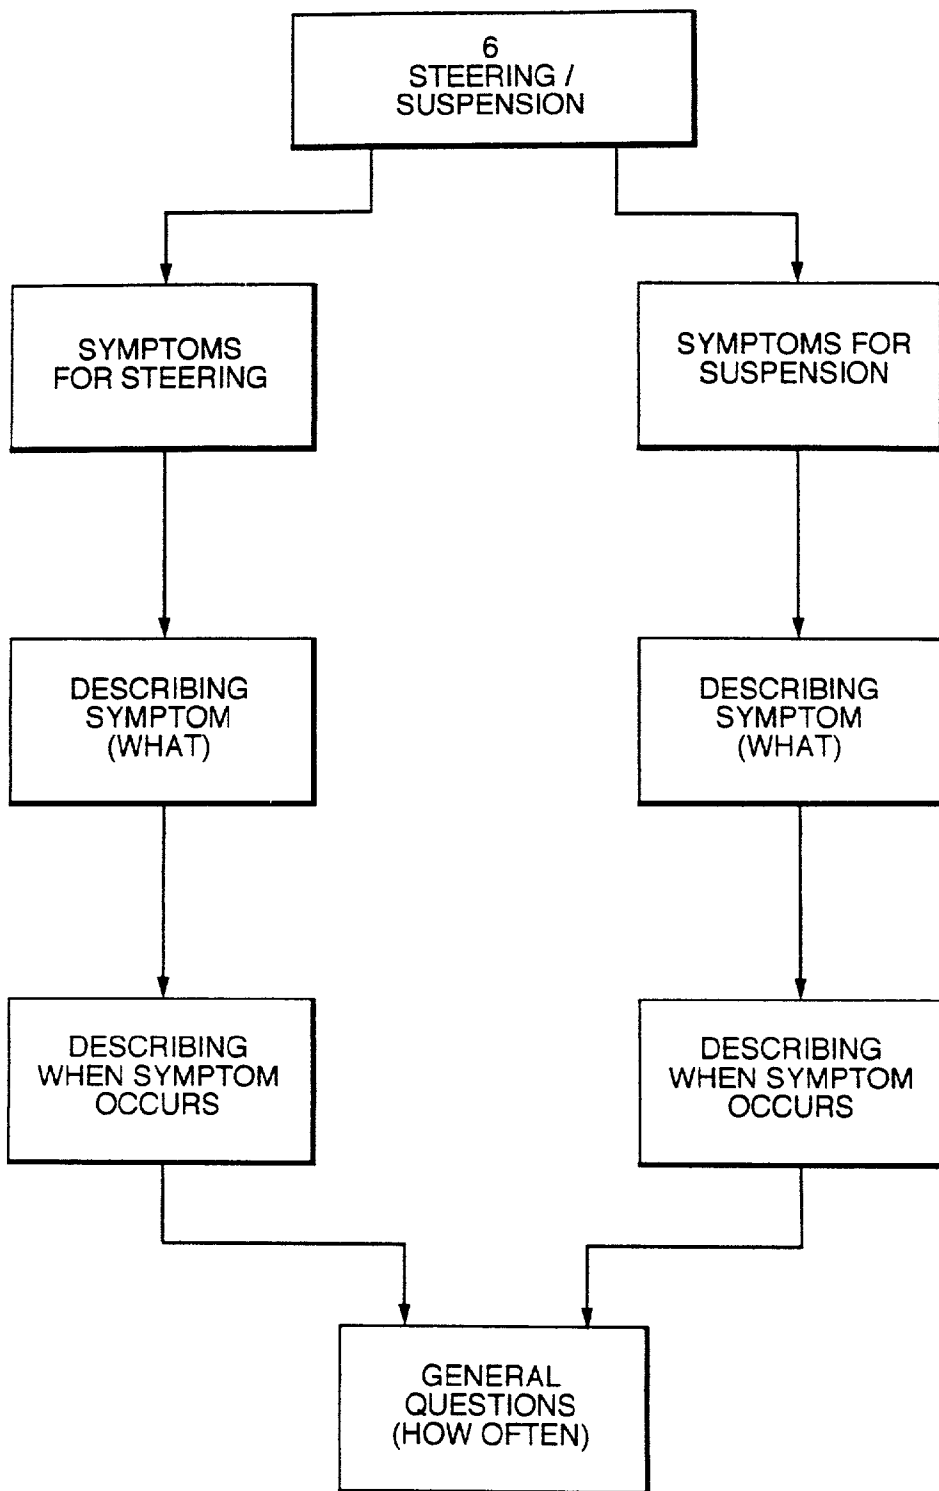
6
STEERING / SUSPENSION

SYMPTOMS FOR STEERING

SYMPTOMS FOR SUSPENSION

DESCRIBING SYMPTOM (WHAT)

DESCRIBING SYMPTOM (WHAT)

DESCRIBING WHEN SYMPTOM OCCURS

DESCRIBING WHEN SYMPTOM OCCURS

GENERAL QUESTIONS (HOW OFTEN)